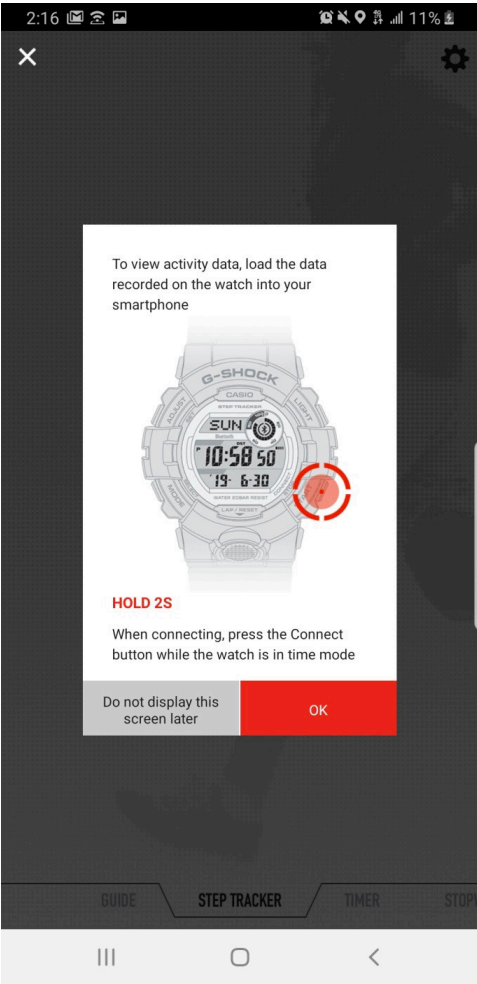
2:16 11%

×

To view activity data, load the data recorded on the watch into your smartphone

G-SHOCK
CASIO
STEP TRACKER
ADJUST
LIGHT
MODE
SUN
10:58 50
19· 6-30
WATER 20BAR RESIST
LAP / RESET

HOLD 2S

When connecting, press the Connect button while the watch is in time mode

Do not display this screen later

OK

GUIDE
STEP TRACKER
TIMER
STOP